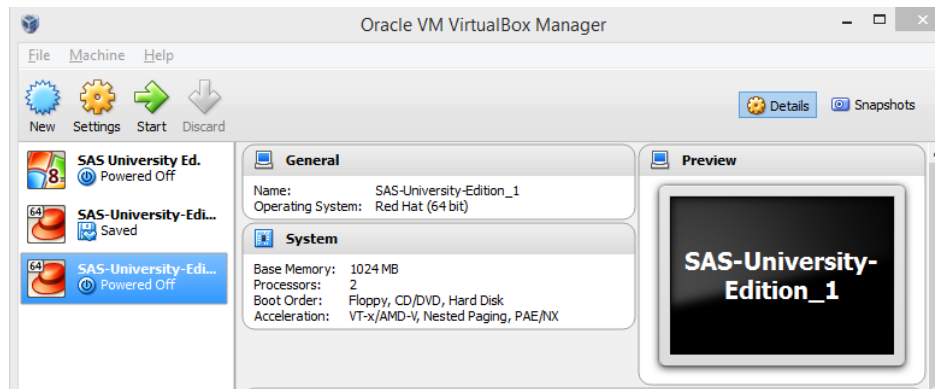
Oracle VM VirtualBox Manager

File Machine Help

New Settings Start Discard

Details Snapshots

SAS University Ed.
Powered Off

SAS-University-Edi...
Saved

SAS-University-Edi...
Powered Off

General

Name: SAS-University-Edition_1
Operating System: Red Hat (64 bit)

System

Base Memory: 1024 MB
Processors: 2
Boot Order: Floppy, CD/DVD, Hard Disk
Acceleration: VT-x/AMD-V, Nested Paging, PAE/NX

Preview

SAS-University-Edition_1